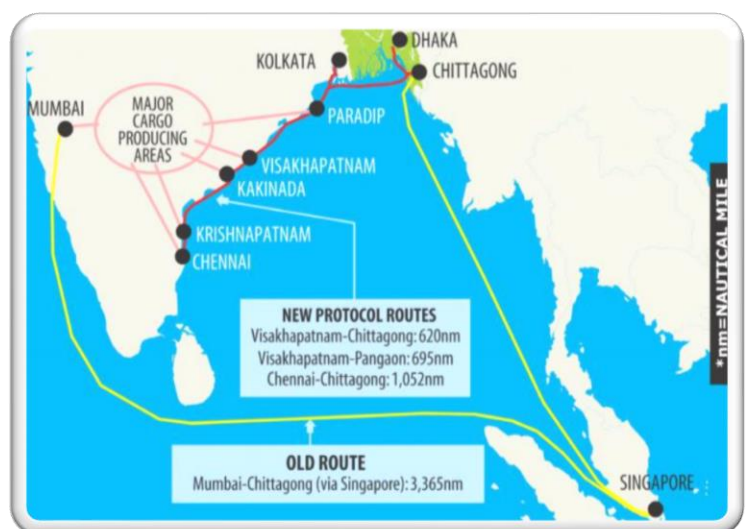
DHAKA
KOLKATA
CHITTAGONG
MUMBAI
MAJOR CARGO PRODUCING AREAS
PARADIP
VISAKHAPATNAM
KAKINADA
KRISHNAPATNAM
CHENNAI
*nm=NAUTICAL MILE

NEW PROTOCOL ROUTES
Visakhapatnam-Chittagong: 620nm
Visakhapatnam-Pangaon: 695nm
Chennai-Chittagong: 1,052nm

OLD ROUTE
Mumbai-Chittagong (via Singapore): 3,365nm

SINGAPORE